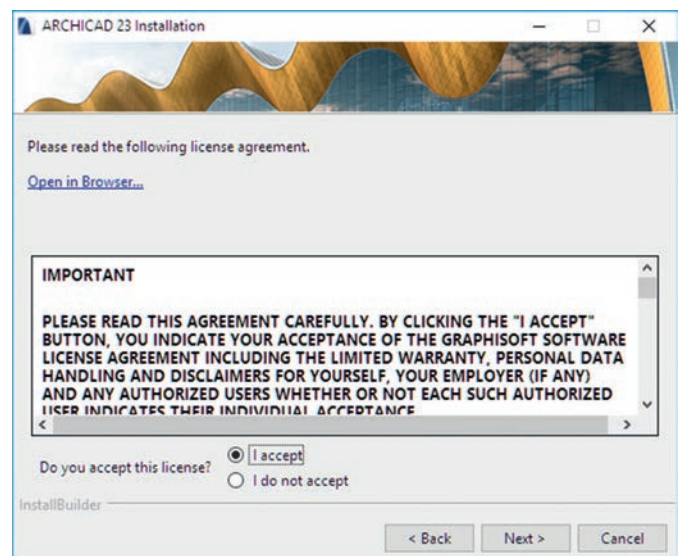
ARCHICAD 23 Installation

Please read the following license agreement.

Open in Browser...

IMPORTANT

PLEASE READ THIS AGREEMENT CAREFULLY. BY CLICKING THE "I ACCEPT" BUTTON, YOU INDICATE YOUR ACCEPTANCE OF THE GRAPHISOFT SOFTWARE LICENSE AGREEMENT INCLUDING THE LIMITED WARRANTY, PERSONAL DATA HANDLING AND DISCLAIMERS FOR YOURSELF, YOUR EMPLOYER (IF ANY) AND ANY AUTHORIZED USERS WHETHER OR NOT EACH SUCH AUTHORIZED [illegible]

Do you accept this license?
I accept
I do not accept

InstallBuilder

< Back
Next >
Cancel